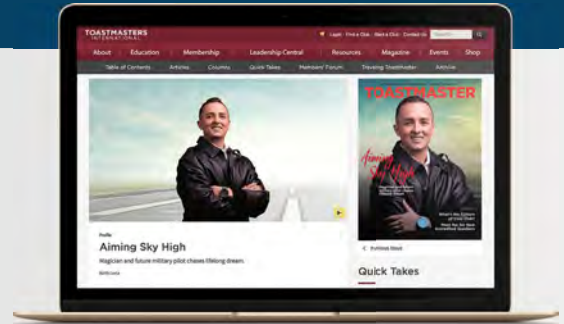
TOASTMASTERS INTERNATIONAL

Login Find a Club Start a Club Contact Us Search

About Education Membership Leadership Central Resources Magazine Events Shop

Table of Contents Articles Columns Quick Takes Members' Forum Traveling Toastmaster Articles

Profile

Aiming Sky High

Magician and future military pilot chases lifelong dream.

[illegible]

TOASTMASTER

Aiming Sky High

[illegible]

Previous Issue

Quick Takes